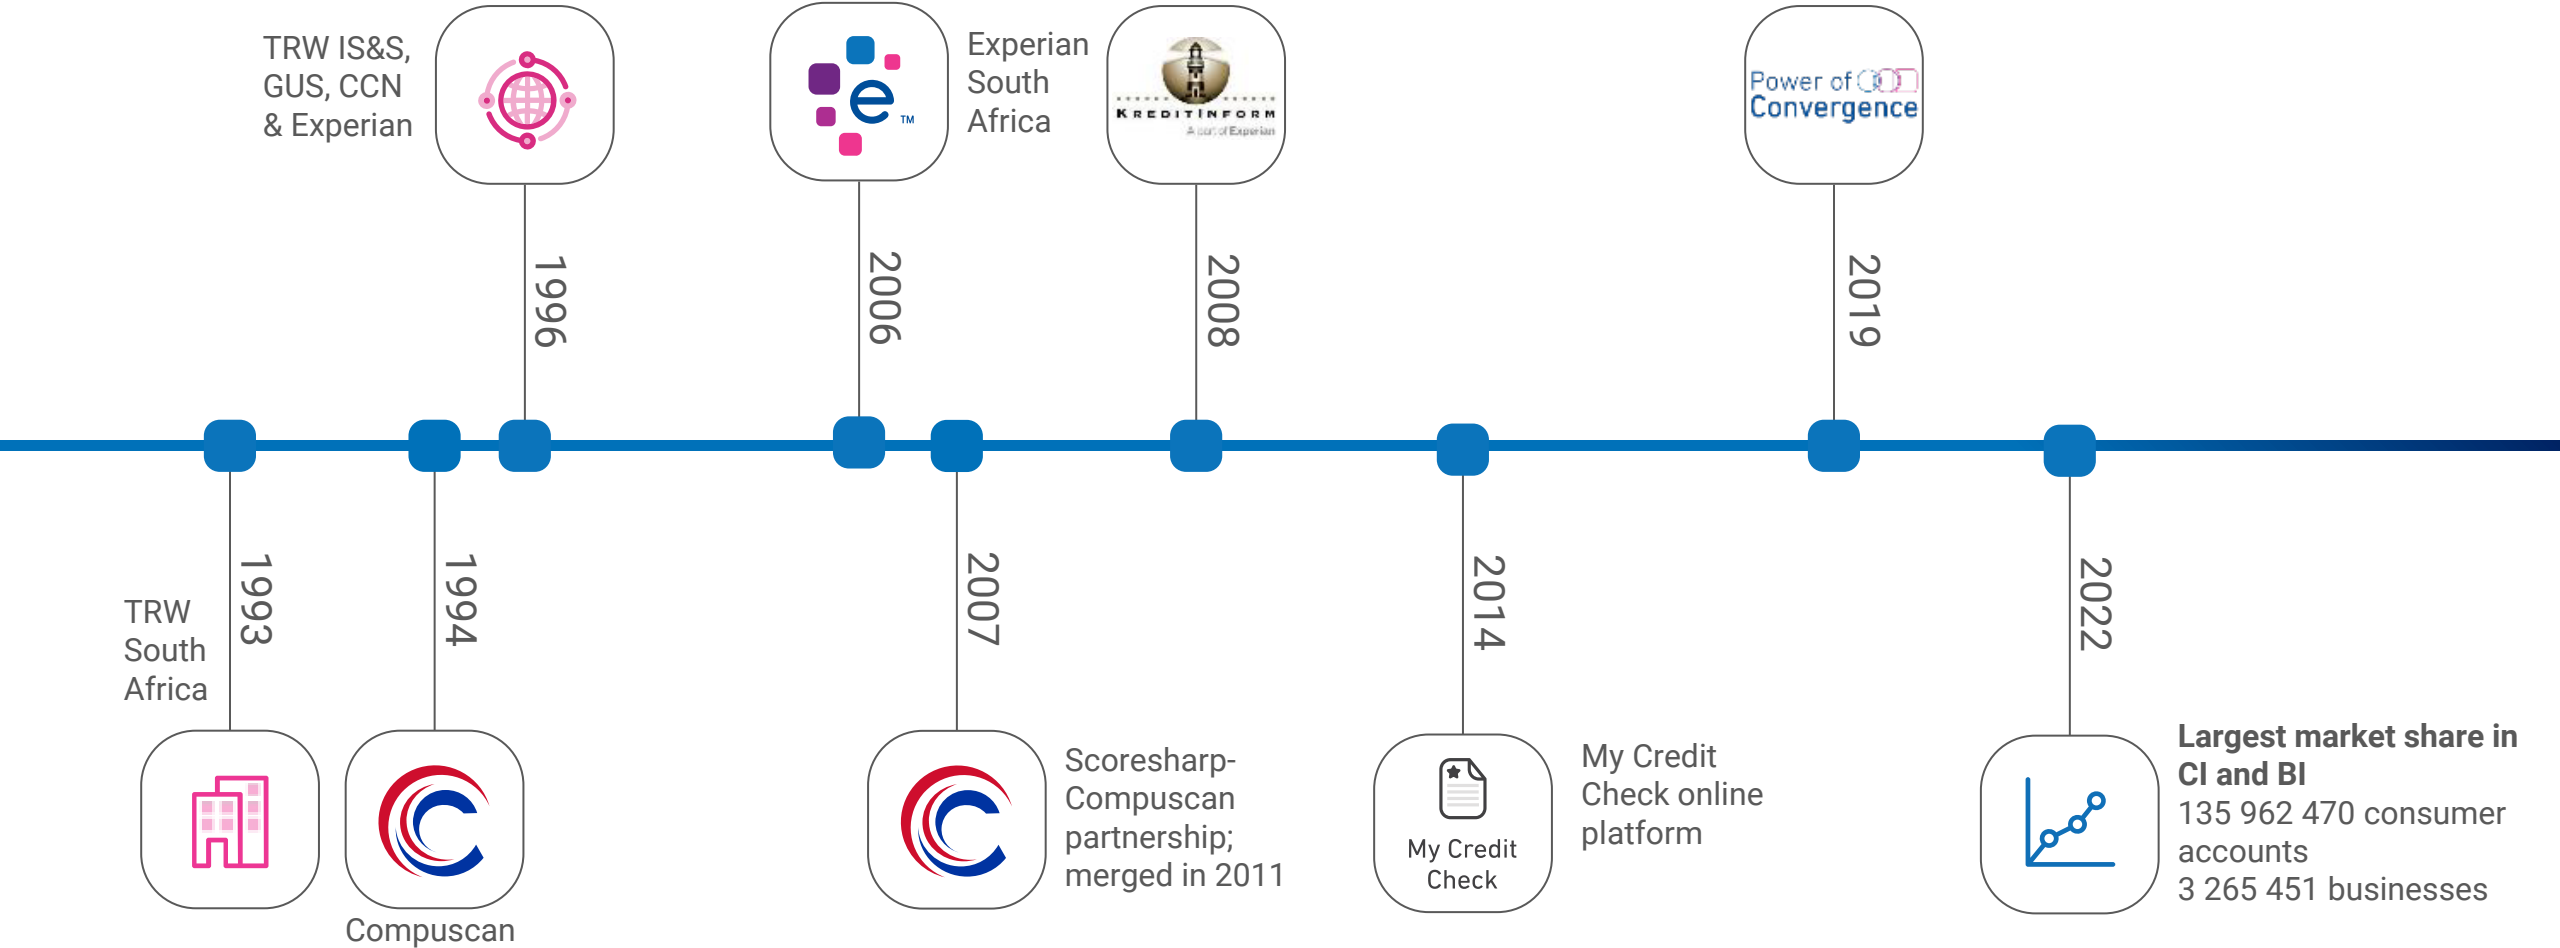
TRW IS&S, GUS, CCN & Experian

1996

Experian South Africa

2006

KREDITINFORM
A part of Experian

2008

Power of
Convergence

2019

TRW South Africa

1993

1994

Compuscan

2007

Scoresharp-Compuscan partnership; merged in 2011

2014

My Credit Check

My Credit Check online platform

2022

**Largest market share in CI and BI**
135 962 470 consumer accounts
3 265 451 businesses